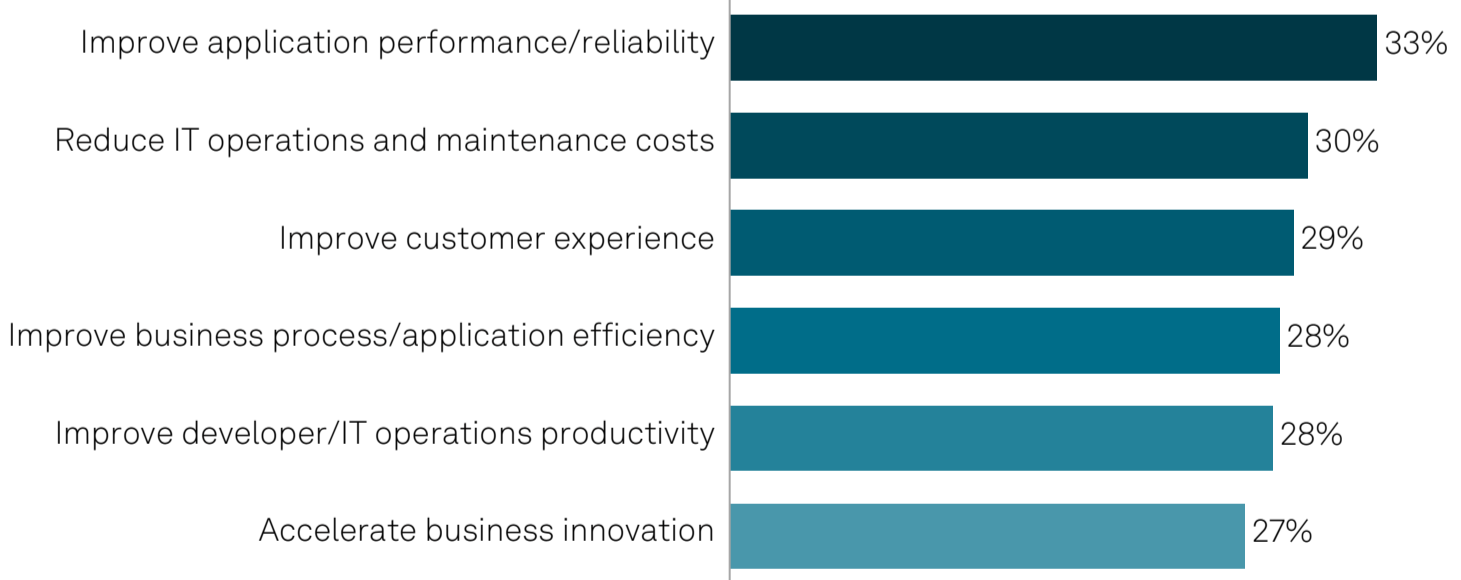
Improve application performance/reliability 33%

Reduce IT operations and maintenance costs 30%

Improve customer experience 29%

Improve business process/application efficiency 28%

Improve developer/IT operations productivity 28%

Accelerate business innovation 27%